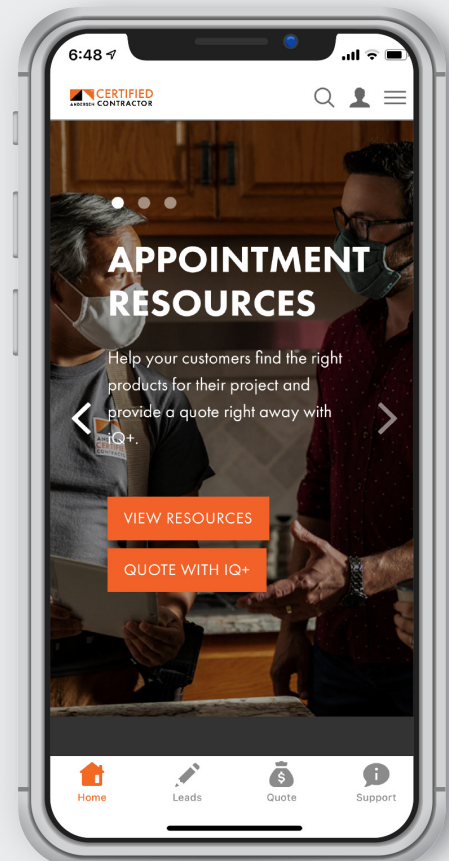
6:48

ANDERSEN CERTIFIED CONTRACTOR

APPOINTMENT RESOURCES

Help your customers find the right products for their project and provide a quote right away with iQ+.

VIEW RESOURCES

QUOTE WITH IQ+

Home Leads Quote Support